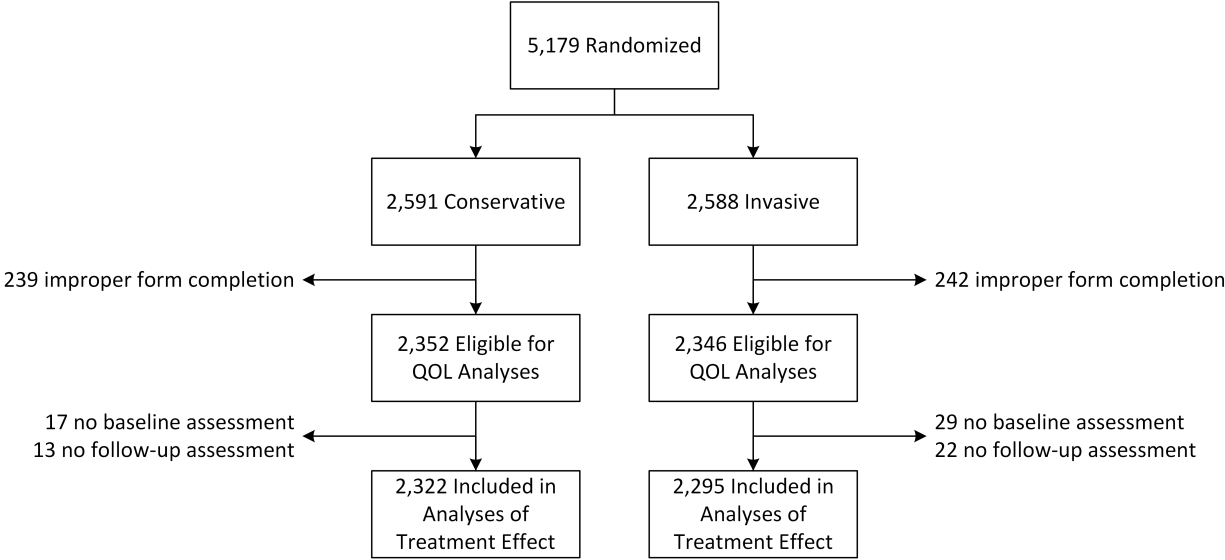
5,179 Randomized

2,591 Conservative

2,588 Invasive

239 improper form completion

242 improper form completion

2,352 Eligible for QOL Analyses

2,346 Eligible for QOL Analyses

17 no baseline assessment
13 no follow-up assessment

29 no baseline assessment
22 no follow-up assessment

2,322 Included in Analyses of Treatment Effect

2,295 Included in Analyses of Treatment Effect